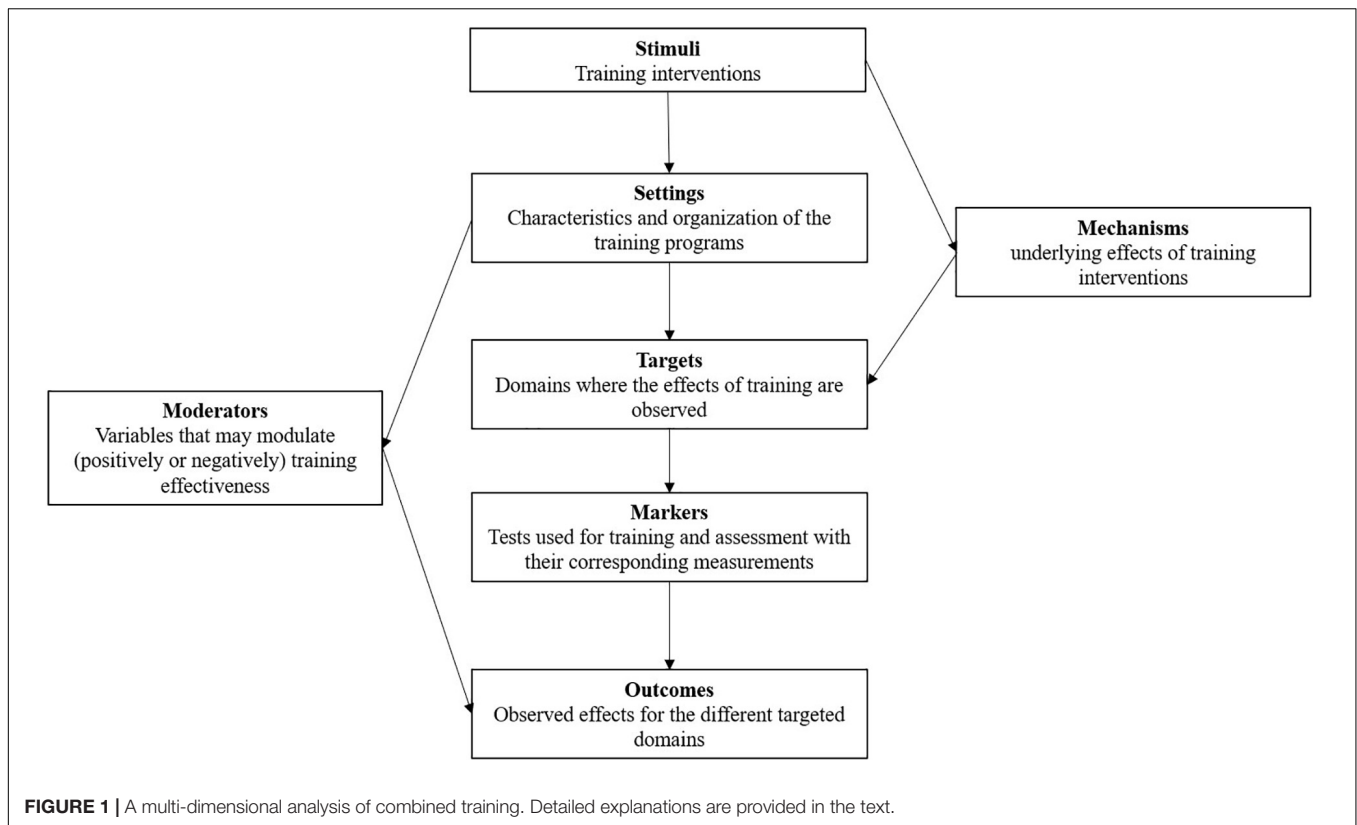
Stimuli
Training interventions

Settings
Characteristics and organization of the training programs

Mechanisms
underlying effects of training interventions

Targets
Domains where the effects of training are observed

Moderators
Variables that may modulate (positively or negatively) training effectiveness

Markers
Tests used for training and assessment with their corresponding measurements

Outcomes
Observed effects for the different targeted domains

FIGURE 1 | A multi-dimensional analysis of combined training. Detailed explanations are provided in the text.